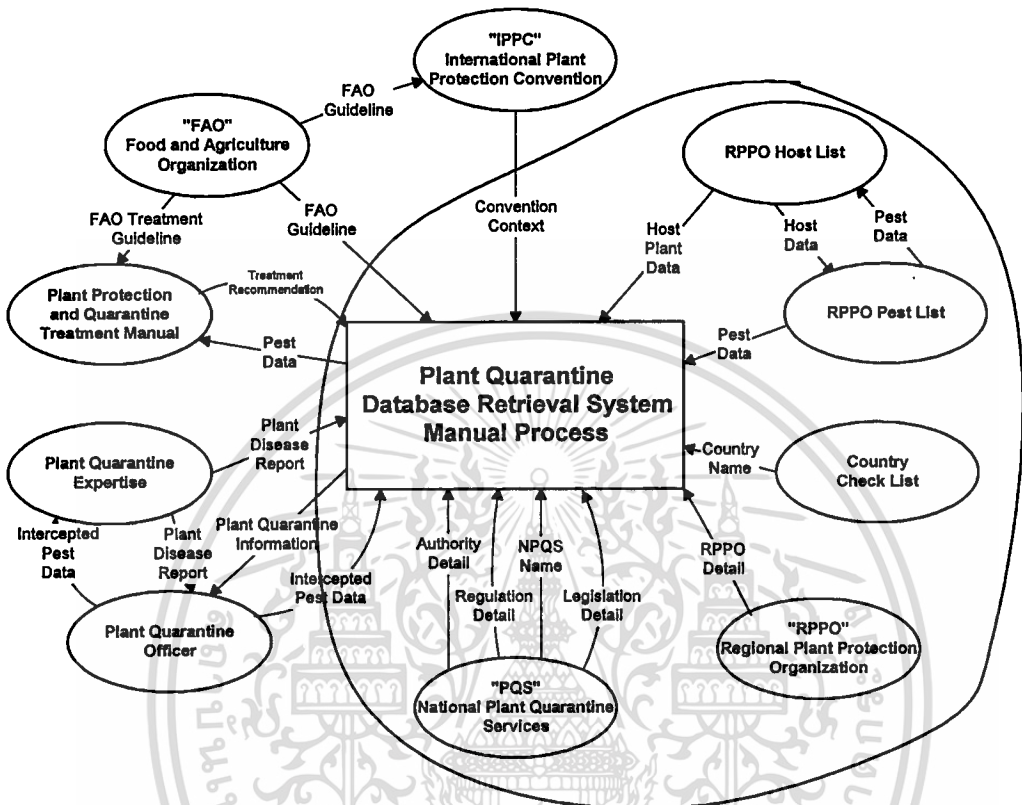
"IPPC"
International Plant Protection Convention

"FAO"
Food and Agriculture Organization

FAO Guideline

FAO Guideline

FAO Treatment Guideline

Convention Context

RPPO Host List

Host Plant Data

Host Data

Pest Data

RPPO Pest List

Pest Data

Treatment Recommendation

Plant Protection and Quarantine Treatment Manual

Pest Data

Plant Quarantine Database Retrieval System Manual Process

Plant Disease Report

Plant Quarantine Expertise

Country Name

Country Check List

Intercepted Pest Data

Plant Disease Report

Plant Quarantine Information

Intercepted Pest Data

Authority Detail

NPQS Name

Regulation Detail

Legislation Detail

RPPO Detail

Plant Quarantine Officer

"RPPO"
Regional Plant Protection Organization

"PQS"
National Plant Quarantine Services